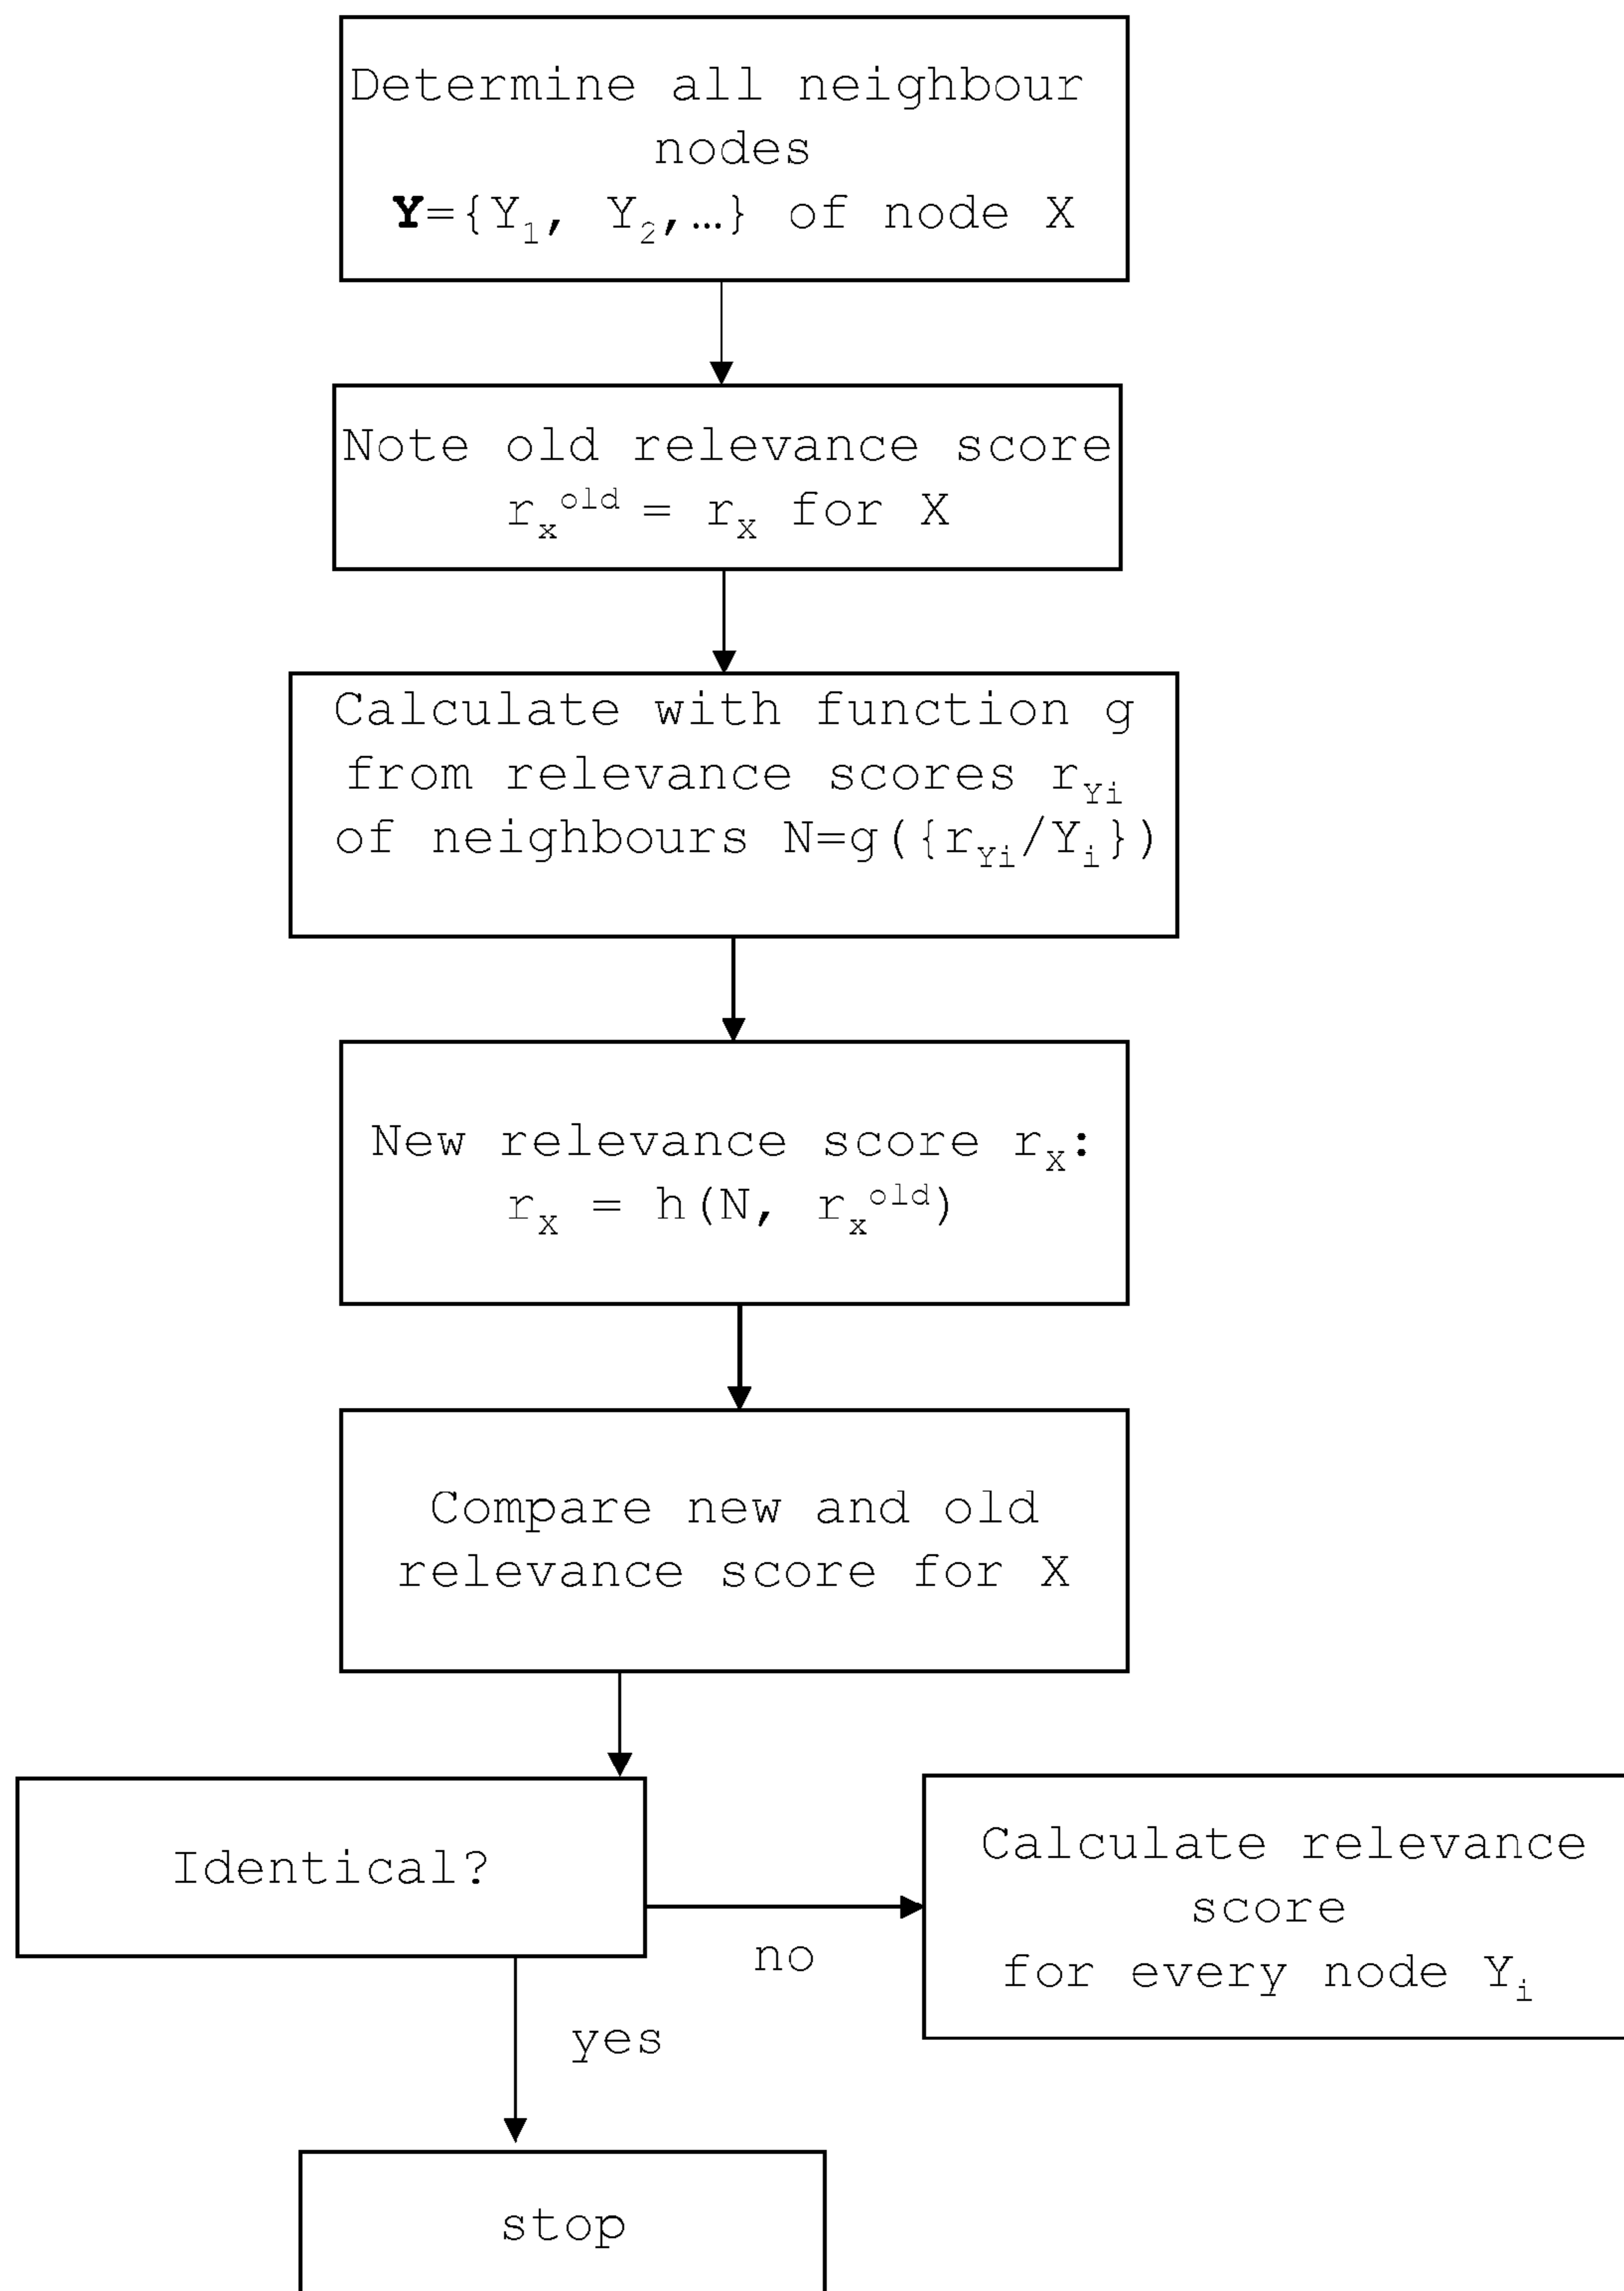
Determine all neighbour nodes $\mathbf{Y}=\{Y_1, Y_2,\ldots\}$ of node X

Note old relevance score $r_x^{old} = r_X$ for X

Calculate with function g from relevance scores $r_{Yi}$ of neighbours $N=g(\{r_{Yi}/Y_i\})$

New relevance score $r_X$: $r_X = h(N, r_x^{old})$

Compare new and old relevance score for X

Identical?

no

Calculate relevance score for every node $Y_i$

yes

stop